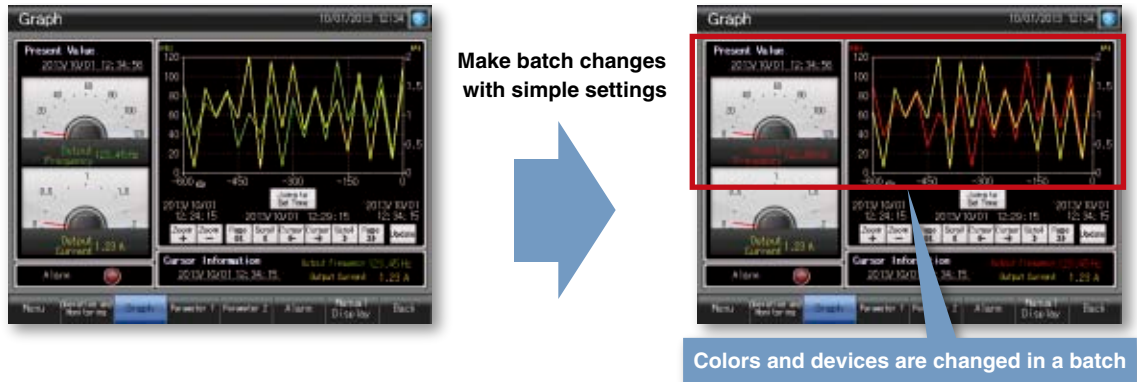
Graph 10/01/2013 12:34

Present Value
2013/10/01 12:34:56

Output Frequency 125.45Hz

Output Current 1.23 A

Alarm

120
100
80
60
40
20
0
-600
-450
-300
-150
0

2
1.5
1
0.5
0

Jump to Set Time

2013/10/01 12:24:15
2013/10/01 12:29:15
2013/10/01 12:34:15

Zoom + Zoom − Page 01 Scroll 1 Cursor ← Cursor → Scroll 3 Page 33 Update

Cursor Information
2013/10/01 12:34:15
Output Frequency 125.45Hz
Output Current 1.23 A

Menu
Operation and Monitoring
Graph
Parameter 1
Parameter 2
Alarm
Manual Display
Back

Make batch changes with simple settings

Graph 10/01/2013 12:34

Present Value
2013/10/01 12:34:56

Alarm

120
100
80
60
40
20
0
-600
-450
-300
-150
0

2
1.5
1
0.5
0

Jump to Set Time

2013/10/01 12:24:15
2013/10/01 12:29:15
2013/10/01 12:34:15

Zoom + Zoom − Page 01 Scroll 1 Cursor ← Cursor → Scroll 3 Page 33 Update

Cursor Information
2013/10/01 12:34:15
Output Frequency 125.45Hz
Output Current 1.23 A

Menu
Operation and Monitoring
Graph
Parameter 1
Manual Display
Back

Colors and devices are changed in a batch